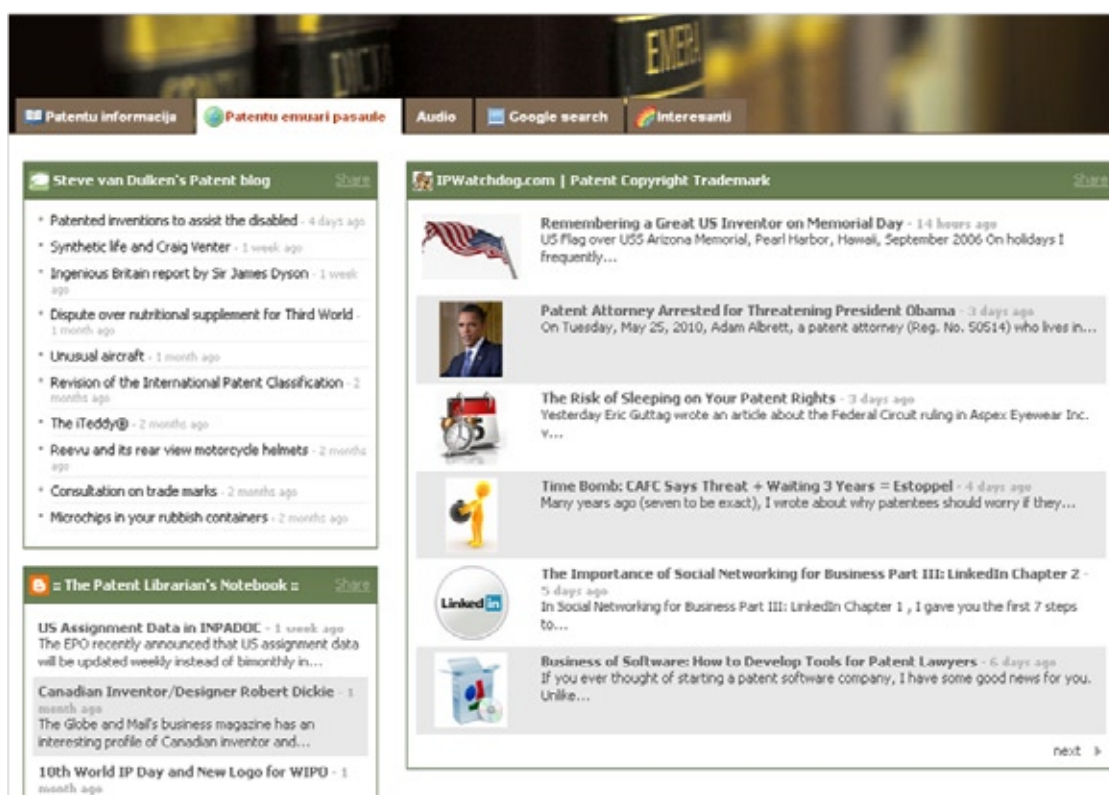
Patentu informacija | Patentu emuari pasaule | Audio | Google search | Interesanti

Steve van Dulken's Patent blog Share

- Patented inventions to assist the disabled - 4 days ago
- Synthetic life and Craig Venter - 1 week ago
- Ingenious Britain report by Sir James Dyson - 1 week ago
- Dispute over nutritional supplement for Third World - 1 month ago
- Unusual aircraft - 1 month ago
- Revision of the International Patent Classification - 2 months ago
- The iTeddy® - 2 months ago
- Reevu and its rear view motorcycle helmets - 2 months ago
- Consultation on trade marks - 2 months ago
- Microchips in your rubbish containers - 2 months ago

:: The Patent Librarian's Notebook :: Share

US Assignment Data in INPADOC - 1 week ago
The EPO recently announced that US assignment data will be updated weekly instead of bimonthly in...

Canadian Inventor/Designer Robert Dickie - 1 month ago
The Globe and Mail's business magazine has an interesting profile of Canadian inventor and...

10th World IP Day and New Logo for WIPO - 1 month ago

IPWatchdog.com | Patent Copyright Trademark Share

Remembering a Great US Inventor on Memorial Day - 14 hours ago
US Flag over USS Arizona Memorial, Pearl Harbor, Hawaii, September 2006 On holidays I frequently...

Patent Attorney Arrested for Threatening President Obama - 3 days ago
On Tuesday, May 25, 2010, Adam Albrett, a patent attorney (Reg. No. 50514) who lives in...

The Risk of Sleeping on Your Patent Rights - 3 days ago
Yesterday Eric Guttag wrote an article about the Federal Circuit ruling in Aspex Eyewear Inc. v...

Time Bomb: CAFC Says Threat + Waiting 3 Years = Estoppel - 4 days ago
Many years ago (seven to be exact), I wrote about why patentees should worry if they...

The Importance of Social Networking for Business Part III: LinkedIn Chapter 2 - 5 days ago
In Social Networking for Business Part III: LinkedIn Chapter 1 , I gave you the first 7 steps to...

Business of Software: How to Develop Tools for Patent Lawyers - 6 days ago
If you ever thought of starting a patent software company, I have some good news for you. Unlike...

next